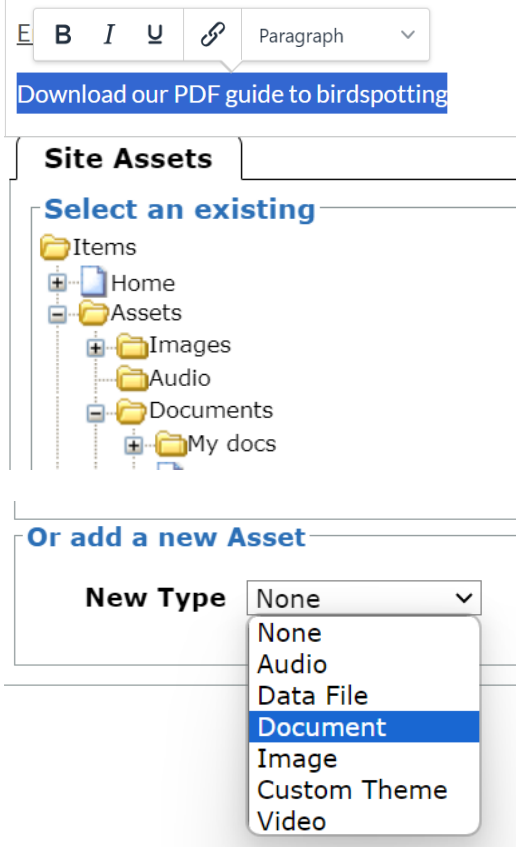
E B I U Paragraph

Download our PDF guide to birdspotting

Site Assets

Select an existing

Items
Home
Assets
Images
Audio
Documents
My docs

Or add a new Asset

New Type None

None
Audio
Data File
Document
Image
Custom Theme
Video